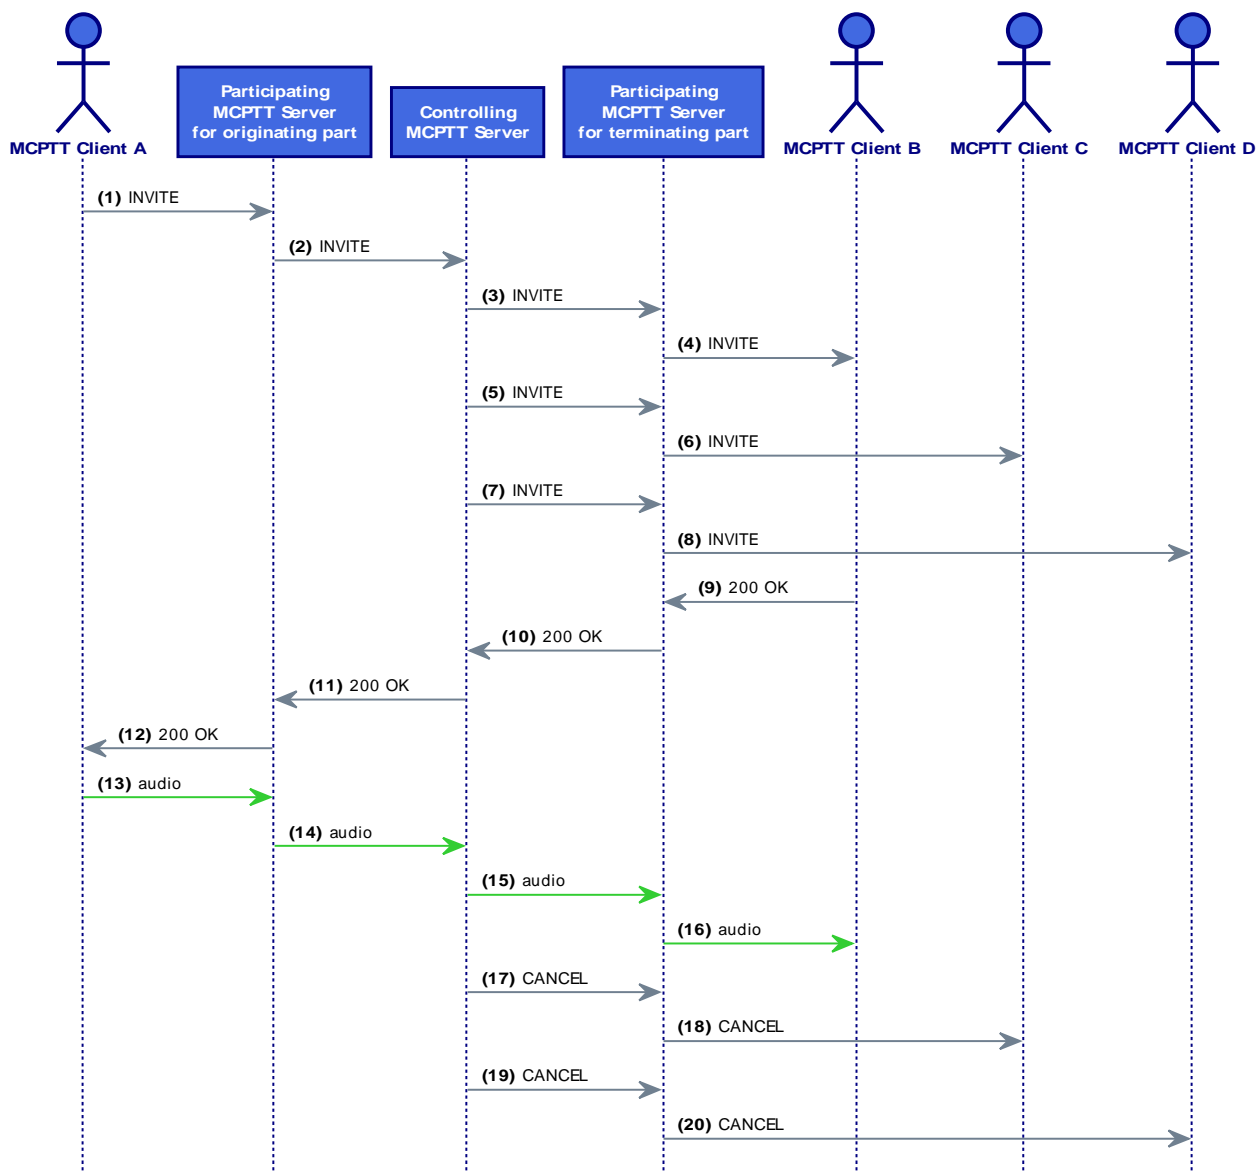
MCPTT Client A

Participating MCPTT Server for originating part

Controlling MCPTT Server

Participating MCPTT Server for terminating part

MCPTT Client B

MCPTT Client C

MCPTT Client D

(1) INVITE

(2) INVITE

(3) INVITE

(4) INVITE

(5) INVITE

(6) INVITE

(7) INVITE

(8) INVITE

(9) 200 OK

(10) 200 OK

(11) 200 OK

(12) 200 OK

(13) audio

(14) audio

(15) audio

(16) audio

(17) CANCEL

(18) CANCEL

(19) CANCEL

(20) CANCEL